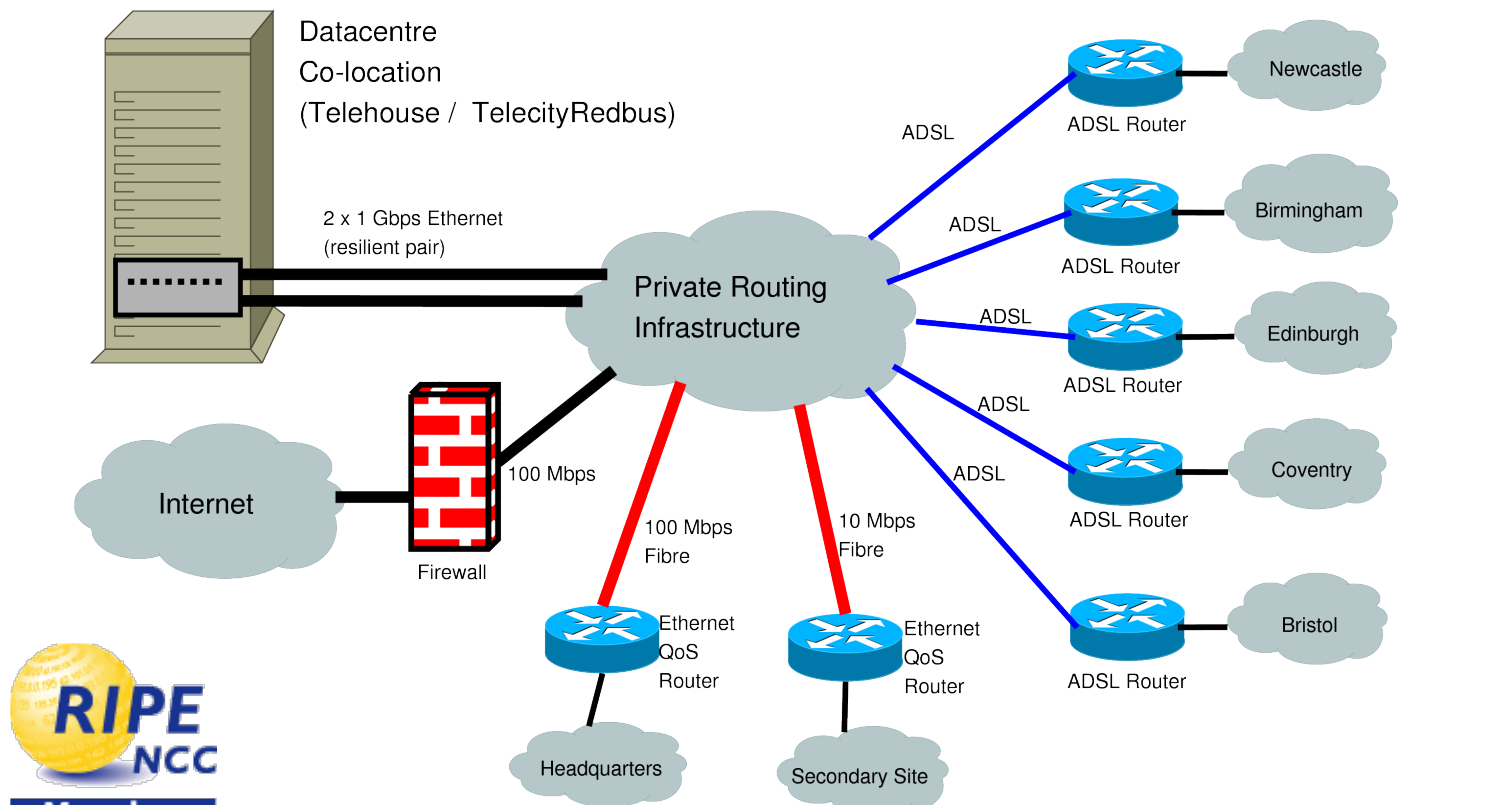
Datacentre
Co-location
(Telehouse / TelecityRedbus)

2 x 1 Gbps Ethernet
(resilient pair)

Private Routing
Infrastructure

Internet

Firewall

100 Mbps

100 Mbps
Fibre

10 Mbps
Fibre

Ethernet
QoS
Router

Ethernet
QoS
Router

Headquarters

Secondary Site

ADSL
ADSL Router
Newcastle

ADSL
ADSL Router
Birmingham

ADSL
ADSL Router
Edinburgh

ADSL
ADSL Router
Coventry

ADSL
ADSL Router
Bristol

RIPE
NCC